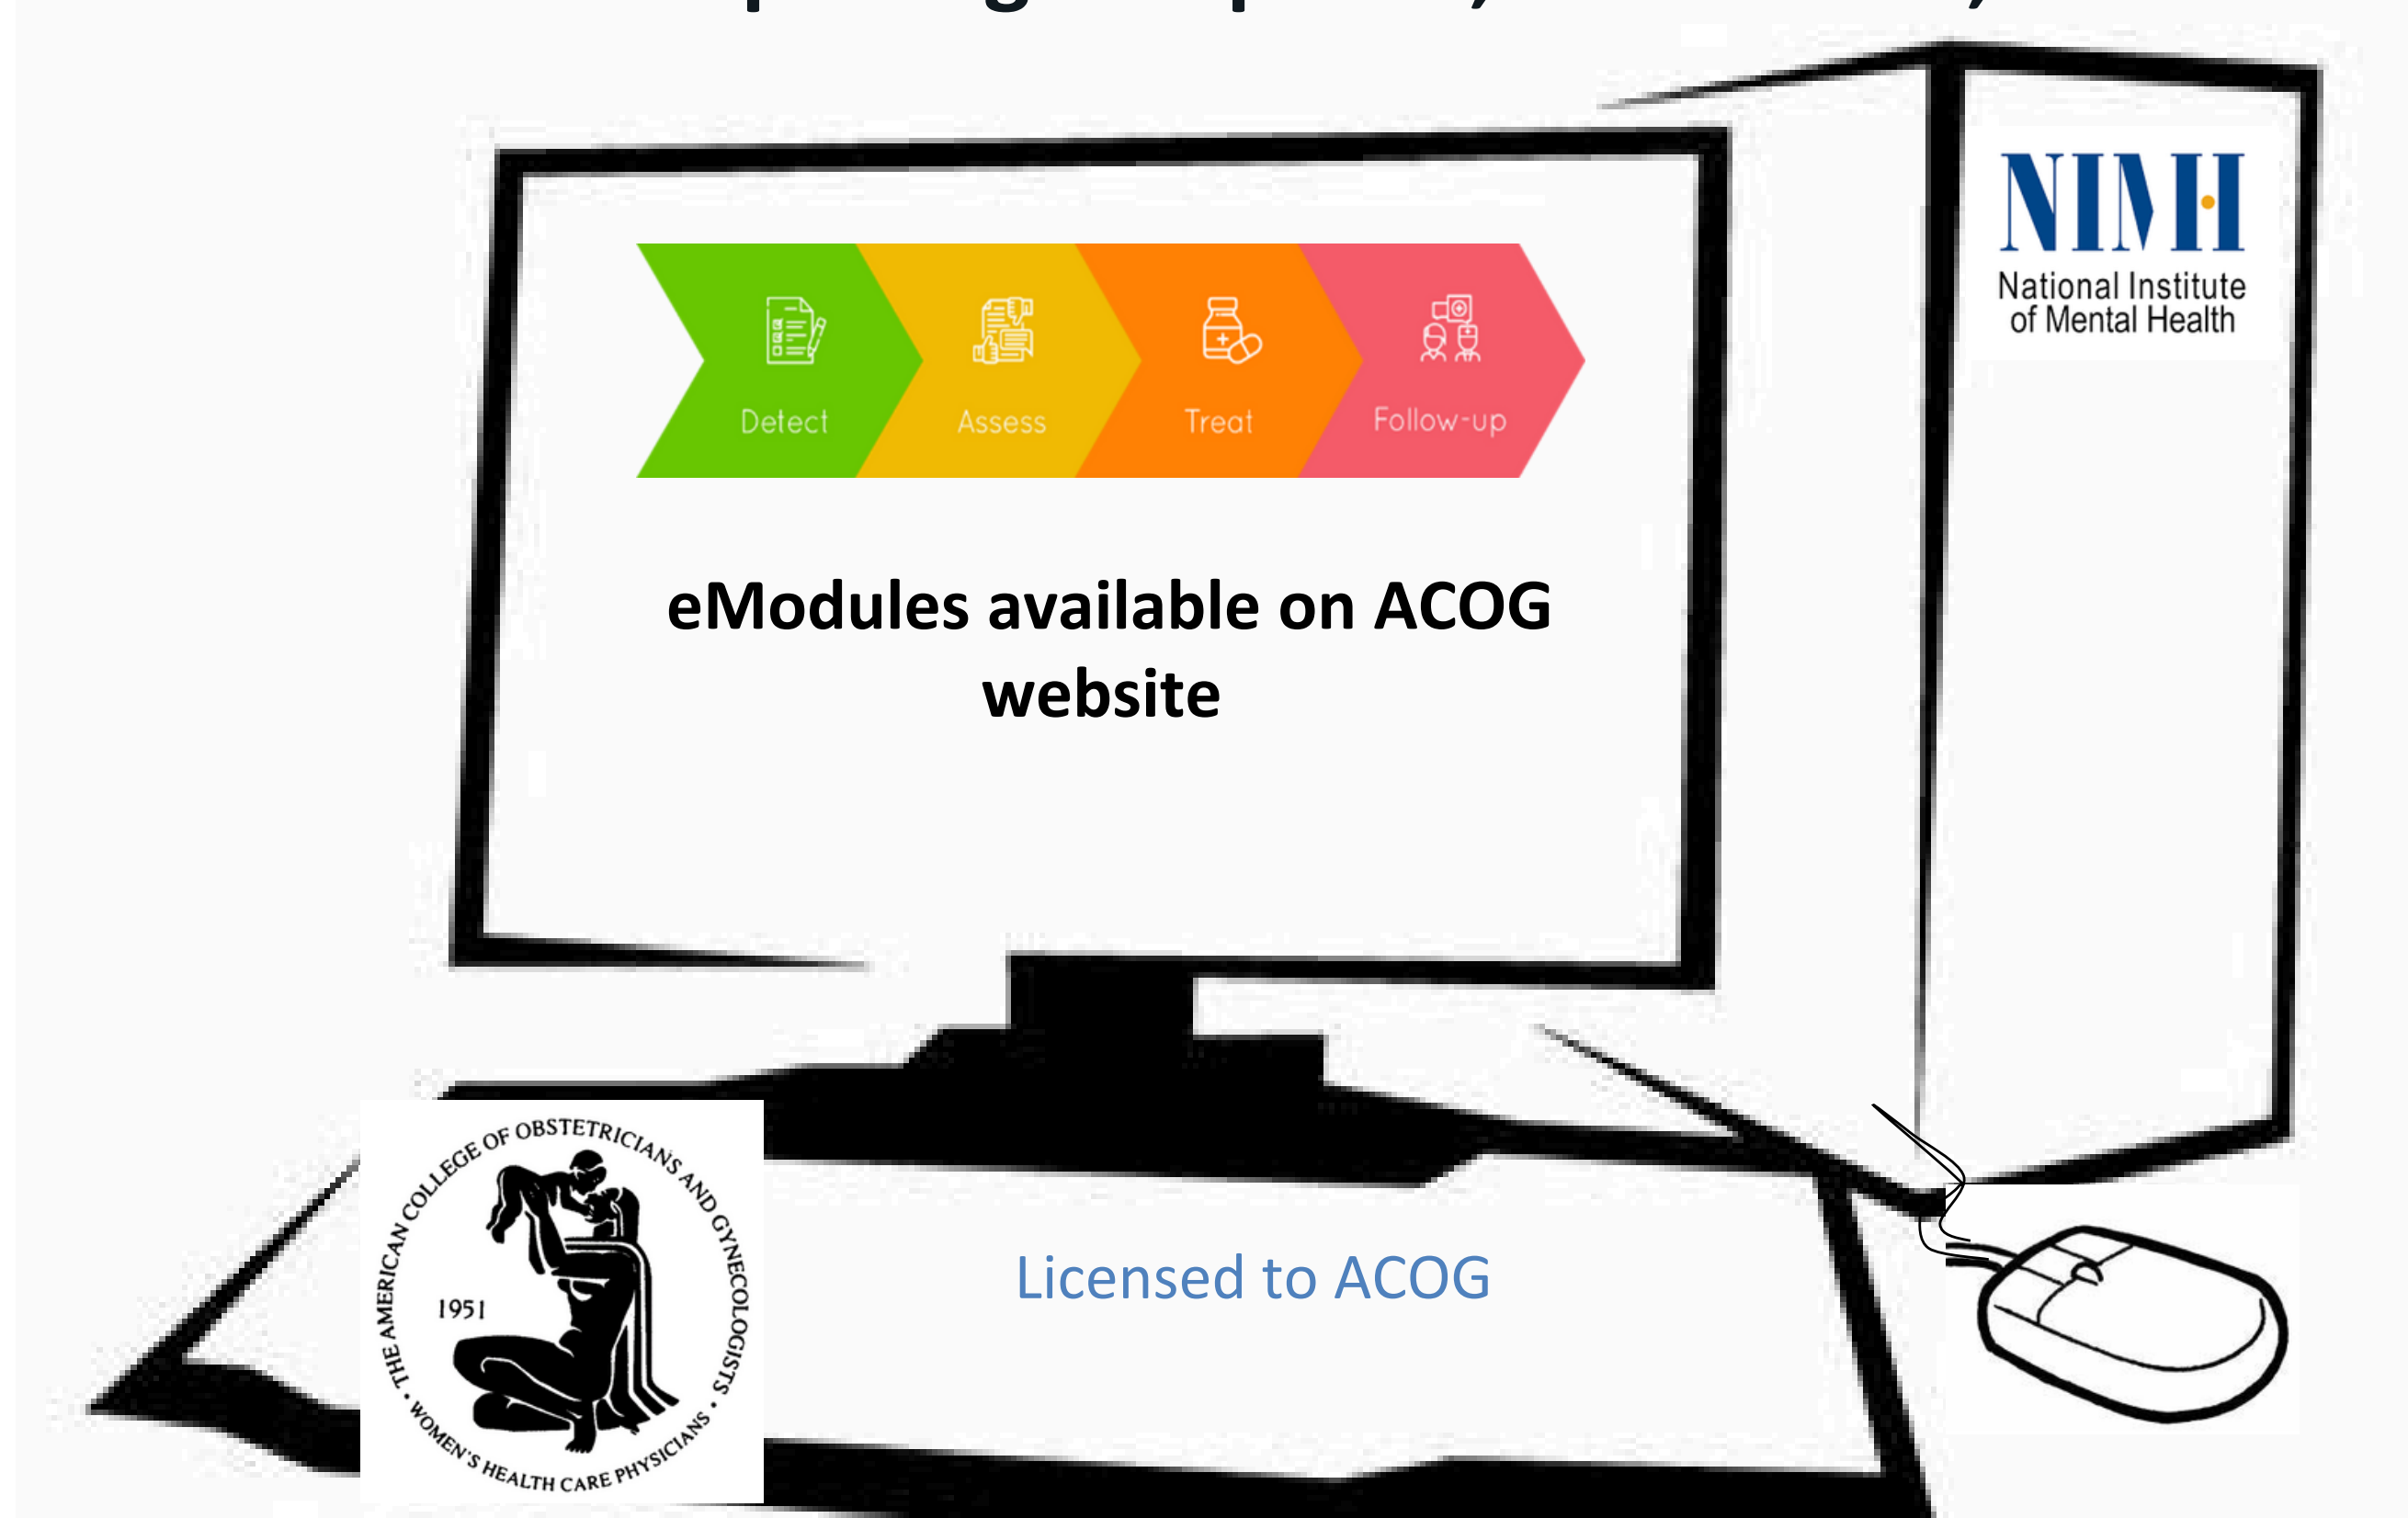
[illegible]

NIMH
National Institute of Mental Health

Detect
Assess
Treat
Follow-up

eModules available on ACOG website

Licensed to ACOG

THE AMERICAN COLLEGE OF OBSTETRICIANS AND GYNECOLOGISTS • WOMEN'S HEALTH CARE PHYSICIANS •
1951